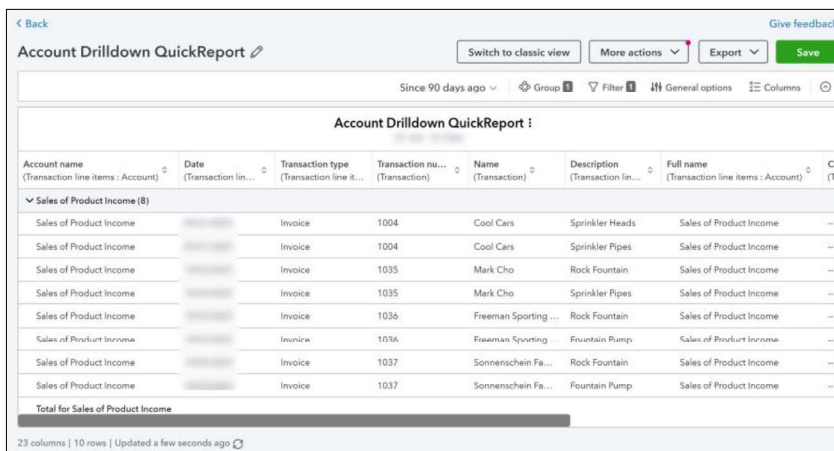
< Back

Give feedback

Account Drilldown QuickReport

Switch to classic view

More actions

Export

Save

Since 90 days ago

Group 1

Filter 1

General options

Columns

Account Drilldown QuickReport

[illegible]

| Account name (Transaction line items : Account) | Date (Transaction lin... | Transaction type (Transaction line it... | Transaction nu... (Transaction) | Name (Transaction) | Description (Transaction lin... | Full name (Transaction line items : Account) | C (T |
|---|---|---|---|---|---|---|---|
| Sales of Product Income (8) | | | | | | | |
| Sales of Product Income | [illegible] | Invoice | 1004 | Cool Cars | Sprinkler Heads | Sales of Product Income | -- |
| Sales of Product Income | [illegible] | Invoice | 1004 | Cool Cars | Sprinkler Pipes | Sales of Product Income | -- |
| Sales of Product Income | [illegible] | Invoice | 1035 | Mark Cho | Rock Fountain | Sales of Product Income | -- |
| Sales of Product Income | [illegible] | Invoice | 1035 | Mark Cho | Sprinkler Pipes | Sales of Product Income | -- |
| Sales of Product Income | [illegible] | Invoice | 1036 | Freeman Sporting ... | Rock Fountain | Sales of Product Income | -- |
| Sales of Product Income | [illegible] | Invoice | 1036 | Freeman Sporting ... | Fountain Pump | Sales of Product Income | -- |
| Sales of Product Income | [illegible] | Invoice | 1037 | Sonnenschein Fa... | Rock Fountain | Sales of Product Income | -- |
| Sales of Product Income | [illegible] | Invoice | 1037 | Sonnenschein Fa... | Fountain Pump | Sales of Product Income | -- |
| Total for Sales of Product Income | | | | | | | |

23 columns | 10 rows | Updated a few seconds ago